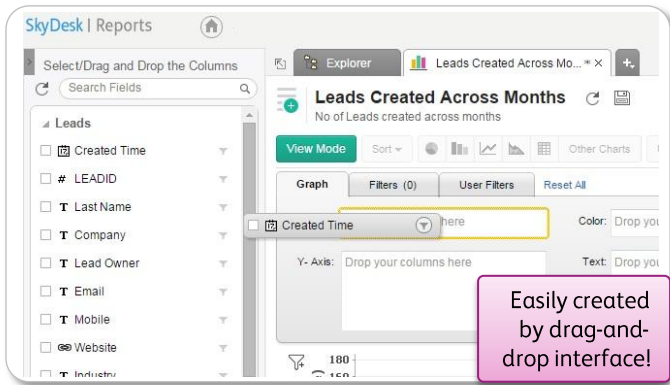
SkyDesk | Reports

Select/Drag and Drop the Columns

Search Fields

Leads

Created Time

# LEADID

T Last Name

T Company

T Lead Owner

T Email

T Mobile

Website

T Industry

Explorer

Leads Created Across Mo... ×

+

Leads Created Across Months

No of Leads created across months

View Mode

Sort

Other Charts

Graph

Filters (0)

User Filters

Reset All

Created Time

here

Color: Drop you

Y- Axis: Drop your columns here

Text: Drop you

180

150

Easily created by drag-and-drop interface!